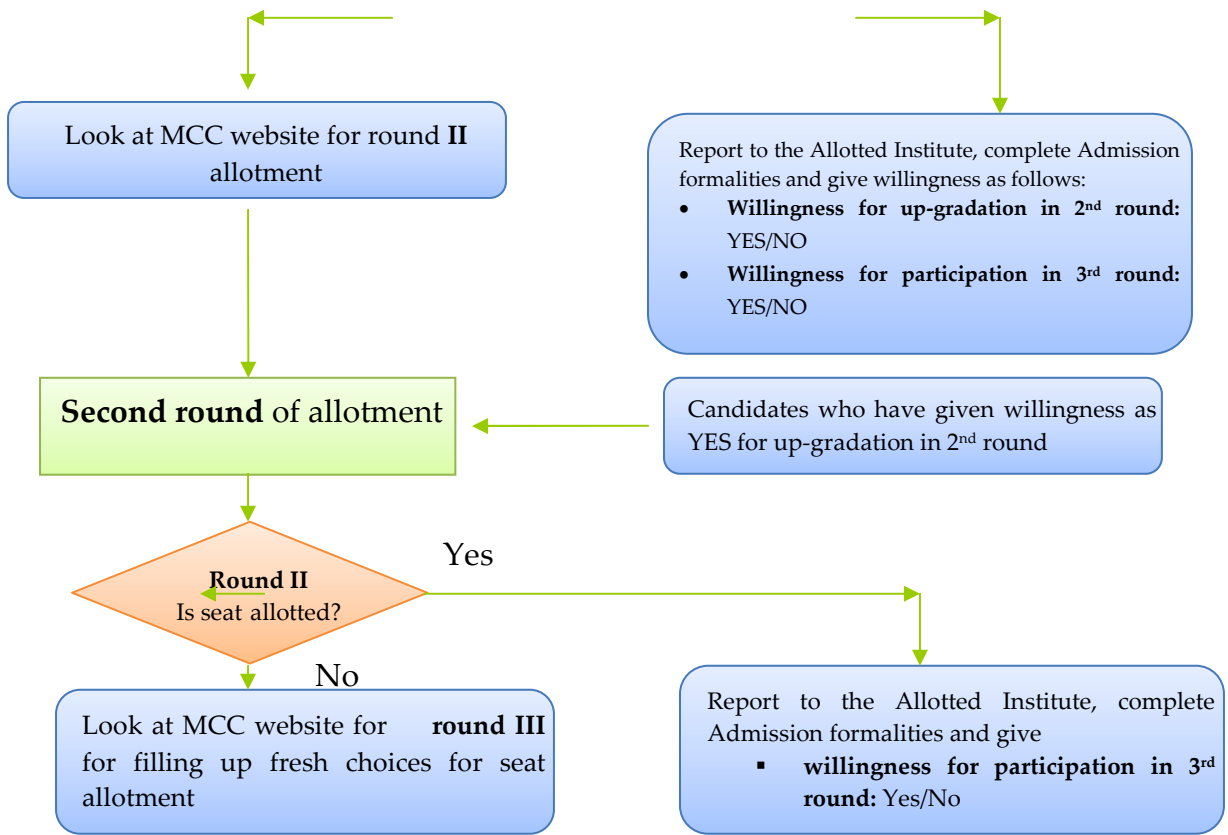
Look at MCC website for round **II** allotment

Report to the Allotted Institute, complete Admission formalities and give willingness as follows:

- **Willingness for up-gradation in 2$^{nd}$ round:** YES/NO
- **Willingness for participation in 3$^{rd}$ round:** YES/NO

**Second round** of allotment

Candidates who have given willingness as YES for up-gradation in 2$^{nd}$ round

Yes

**Round II**
Is seat allotted?

No

Look at MCC website for **round III** for filling up fresh choices for seat allotment

Report to the Allotted Institute, complete Admission formalities and give

- **willingness for participation in 3$^{rd}$ round:** Yes/No